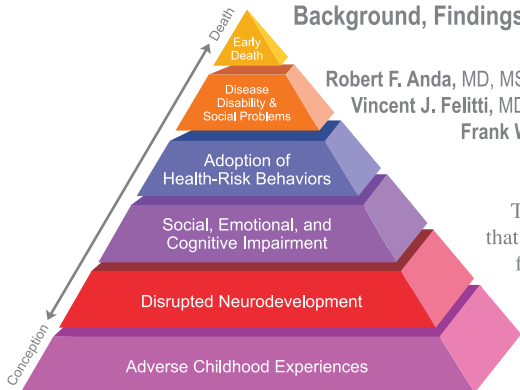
Death

Early Death

Disease Disability & Social Problems

Adoption of Health-Risk Behaviors

Social, Emotional, and Cognitive Impairment

Disrupted Neurodevelopment

Adverse Childhood Experiences

Conception

Background, Findings

Robert F. Anda, MD, MS

Vincent J. Felitti, MD

Frank W

T

that

f